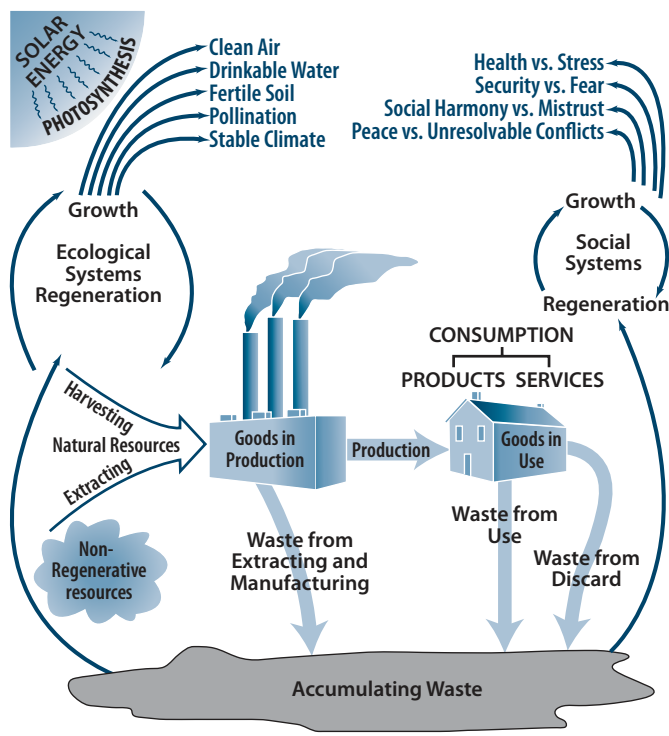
SOLAR ENERGY
PHOTOSYNTHESIS

Clean Air
Drinkable Water
Fertile Soil
Pollination
Stable Climate

Health vs. Stress
Security vs. Fear
Social Harmony vs. Mistrust
Peace vs. Unresolvable Conflicts

Growth

Ecological Systems Regeneration

Growth

Social Systems

Regeneration

CONSUMPTION

PRODUCTS SERVICES

Harvesting

Natural Resources

Extracting

Goods in Production

Production

Goods in Use

Non-Regenerative resources

Waste from Extracting and Manufacturing

Waste from Use

Waste from Discard

Accumulating Waste